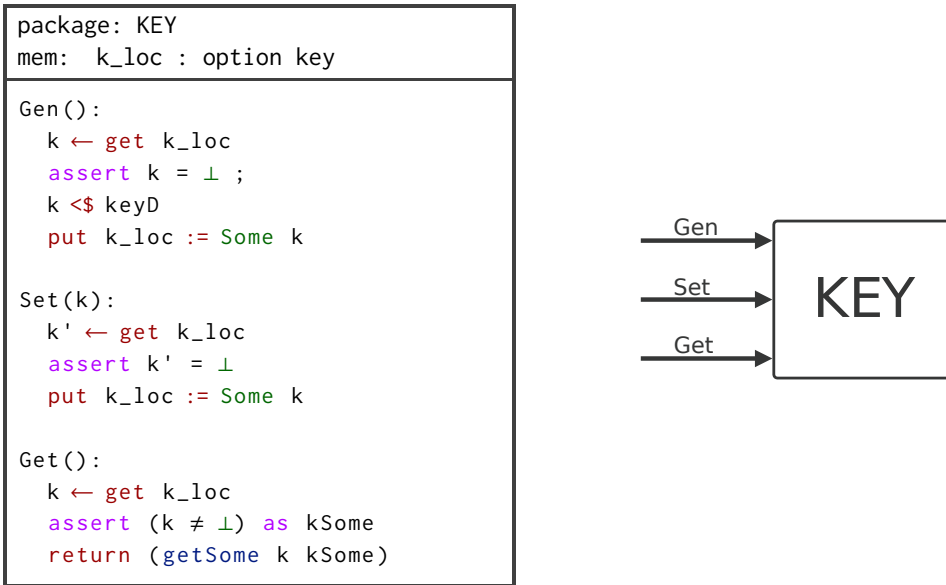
package: KEY
mem: k_loc : option key

Gen():
k ← get k_loc
assert k = ⊥ ;
k <$ keyD
put k_loc := Some k

Set(k):
k' ← get k_loc
assert k' = ⊥
put k_loc := Some k

Get():
k ← get k_loc
assert (k ≠ ⊥) as kSome
return (getSome k kSome)

Gen
Set
Get
KEY